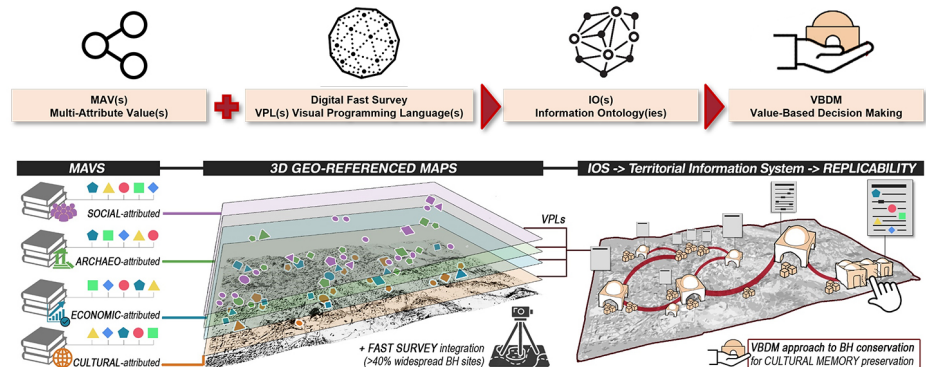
MAV(s)
Multi-Attribute Value(s)

Digital Fast Survey
VPL(s) Visual Programming Language(s)

IO(s)
Information Ontology(ies)

VBDM
Value-Based Decision Making

MAVS

3D GEO-REFERENCED MAPS

IOS -> Territorial Information System -> REPLICABILITY

SOCIAL-attributed

ARCHAEO-attributed

ECONOMIC-attributed

CULTURAL-attributed

VPLs

+ FAST SURVEY integration
(>40% widespread BH sites)

VBDM approach to BH conservation
for CULTURAL MEMORY preservation